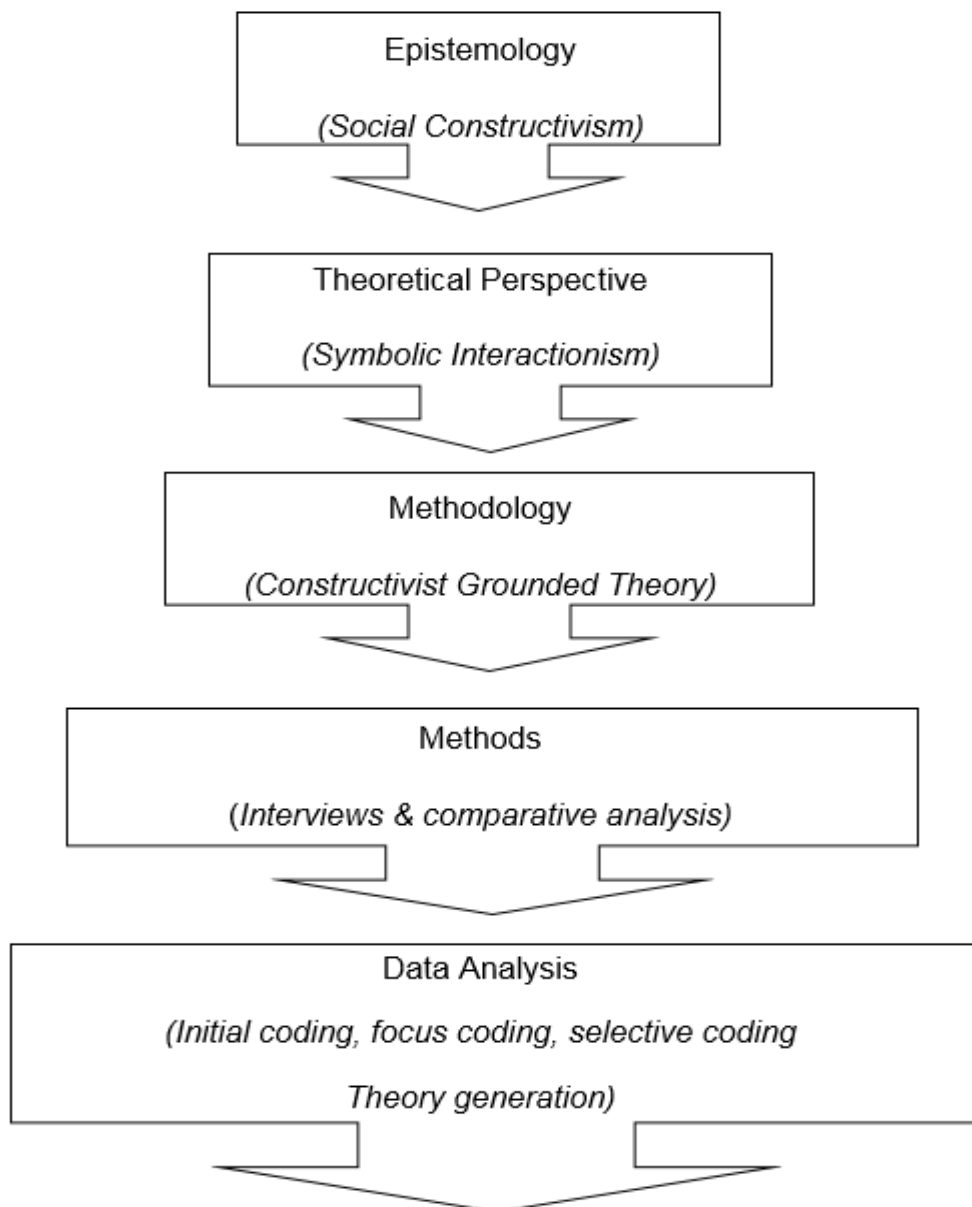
Epistemology

(Social Constructivism)

Theoretical Perspective

(Symbolic Interactionism)

Methodology

(Constructivist Grounded Theory)

Methods

(Interviews & comparative analysis)

Data Analysis

(Initial coding, focus coding, selective coding

Theory generation)